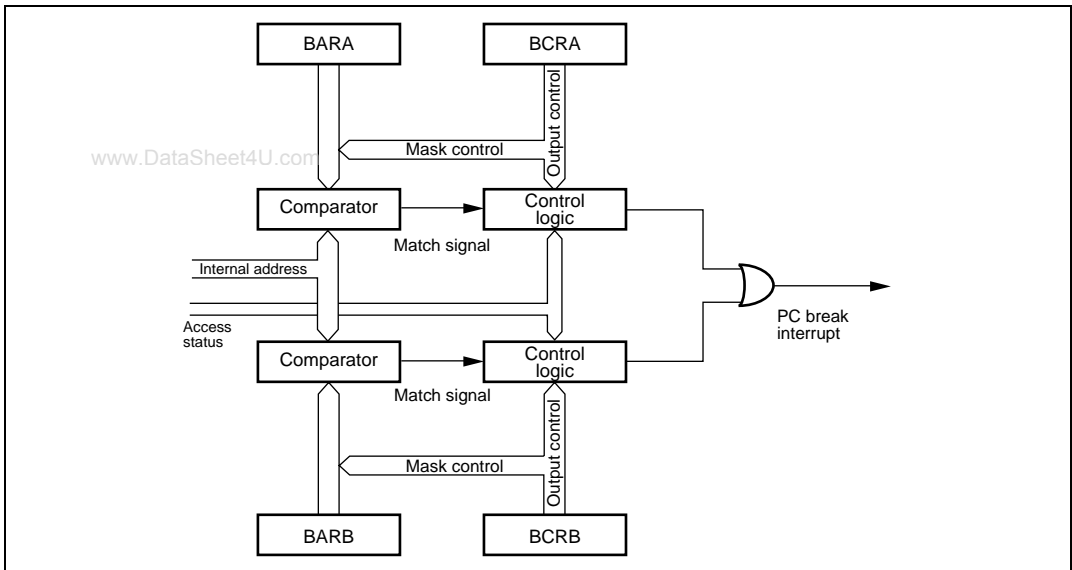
BARA
BCRA
Output control
www.DataSheet4U.com
Mask control
Comparator
Control logic
Match signal
Internal address
Access status
PC break interrupt
Comparator
Control logic
Match signal
Mask control
Output control
BARB
BCRB